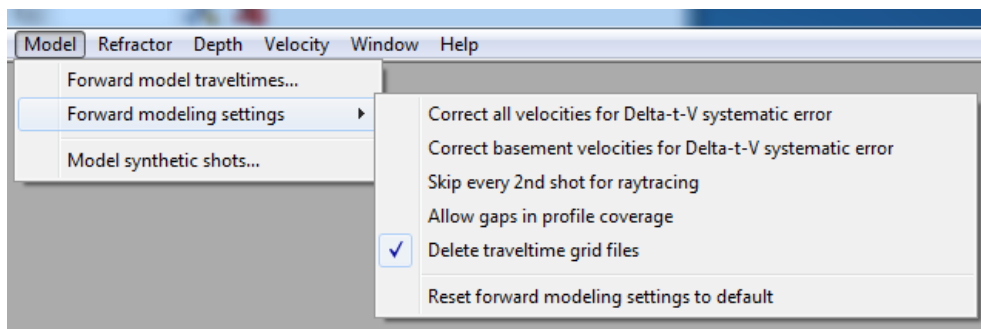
Model Refractor Depth Velocity Window Help

Forward model traveltimes...
Forward modeling settings
Model synthetic shots...

Correct all velocities for Delta-t-V systematic error
Correct basement velocities for Delta-t-V systematic error
Skip every 2nd shot for raytracing
Allow gaps in profile coverage
✓ Delete traveltime grid files
Reset forward modeling settings to default